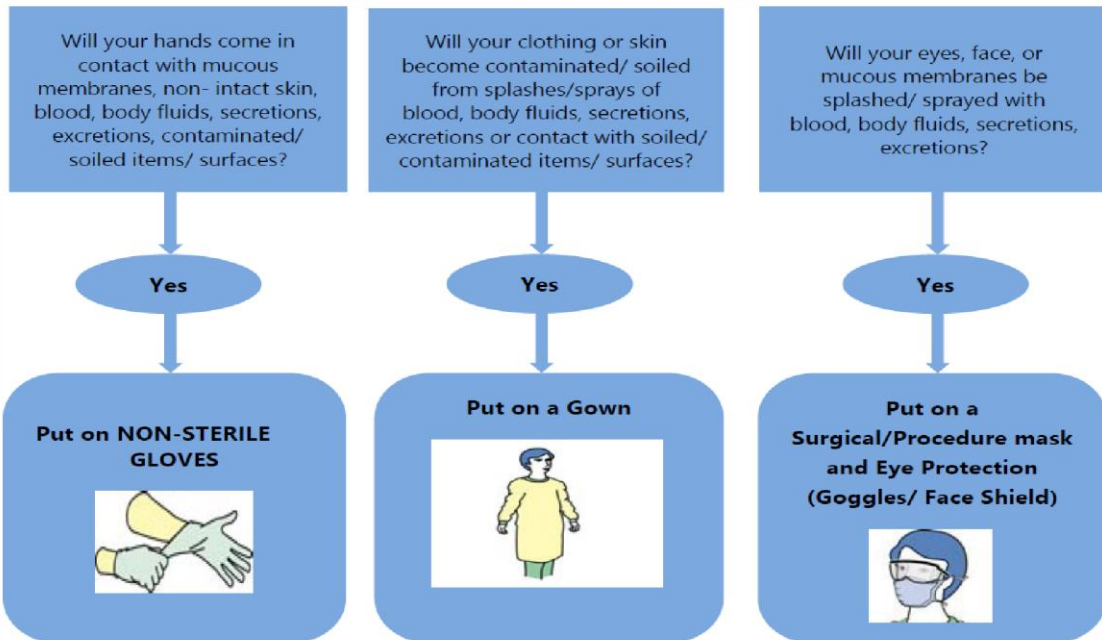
Will your hands come in contact with mucous membranes, non- intact skin, blood, body fluids, secretions, excretions, contaminated/ soiled items/ surfaces?

Yes

Put on NON-STERILE GLOVES

Will your clothing or skin become contaminated/ soiled from splashes/sprays of blood, body fluids, secretions, excretions or contact with soiled/ contaminated items/ surfaces?

Yes

Put on a Gown

Will your eyes, face, or mucous membranes be splashed/ sprayed with blood, body fluids, secretions, excretions?

Yes

Put on a Surgical/Procedure mask and Eye Protection (Goggles/ Face Shield)